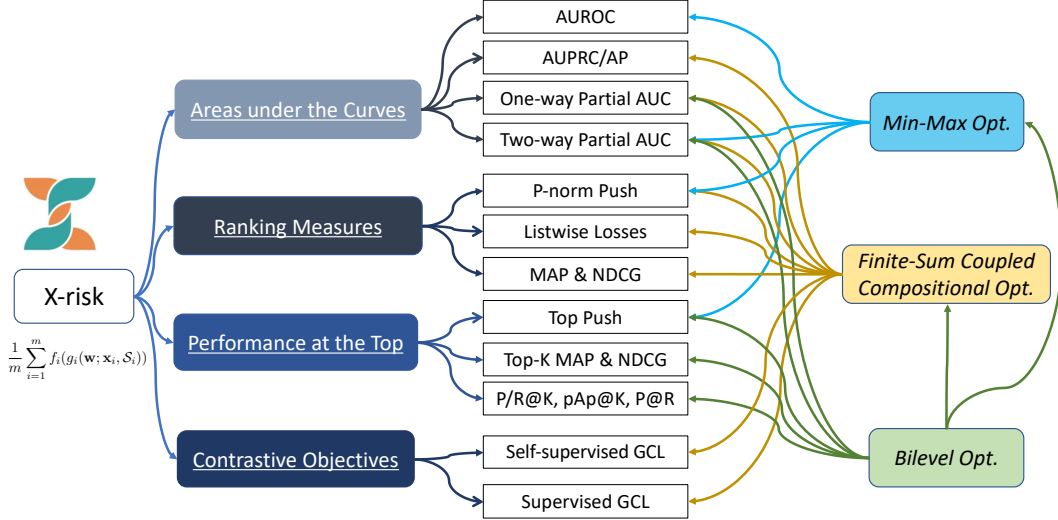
X-risk

$\frac{1}{m}\sum_{i=1}^{m} f_i(g_i(\mathbf{w}; \mathbf{x}_i, \mathcal{S}_i))$

Areas under the Curves

Ranking Measures

Performance at the Top

Contrastive Objectives

AUROC

AUPRC/AP

One-way Partial AUC

Two-way Partial AUC

P-norm Push

Listwise Losses

MAP & NDCG

Top Push

Top-K MAP & NDCG

P/R@K, pAp@K, P@R

Self-supervised GCL

Supervised GCL

Min-Max Opt.

Finite-Sum Coupled Compositional Opt.

Bilevel Opt.